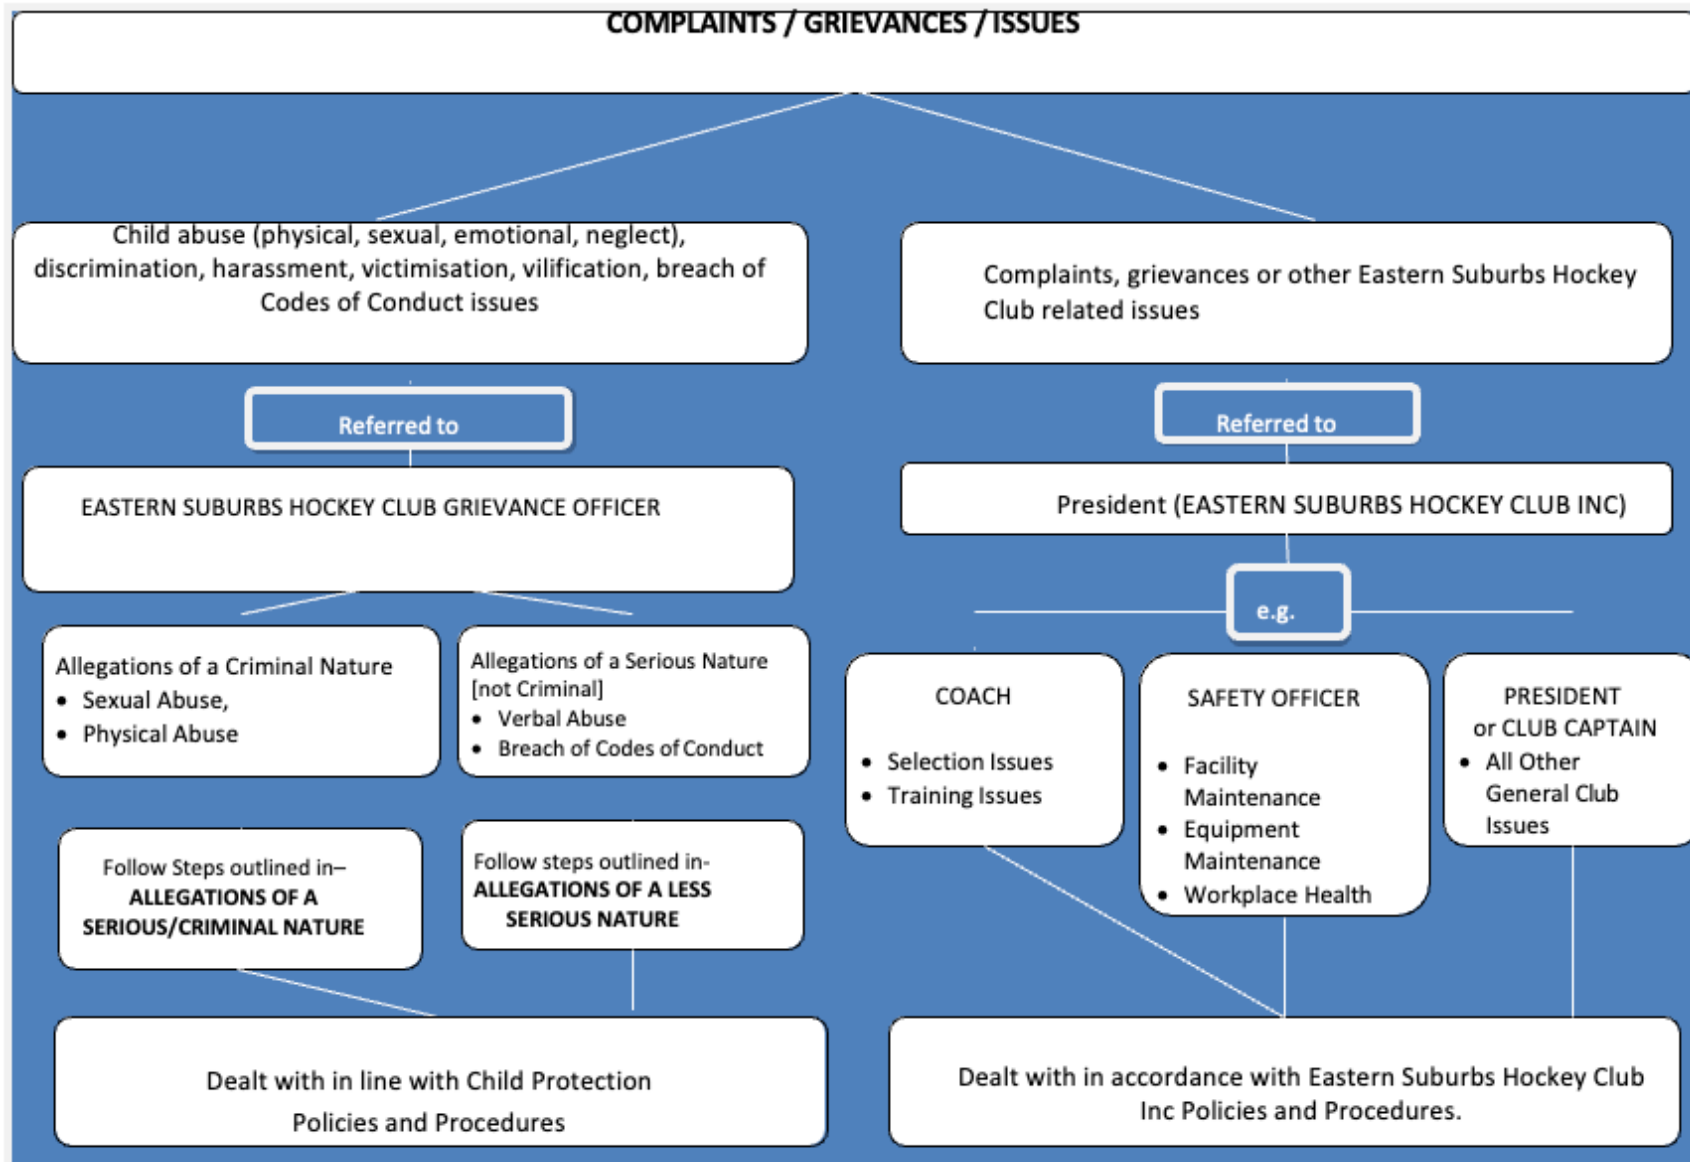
COMPLAINTS / GRIEVANCES / ISSUES

Child abuse (physical, sexual, emotional, neglect), discrimination, harassment, victimisation, vilification, breach of Codes of Conduct issues

Referred to

EASTERN SUBURBS HOCKEY CLUB GRIEVANCE OFFICER

Allegations of a Criminal Nature
- Sexual Abuse,
- Physical Abuse

Allegations of a Serious Nature [not Criminal]
- Verbal Abuse
- Breach of Codes of Conduct

Follow Steps outlined in– ALLEGATIONS OF A SERIOUS/CRIMINAL NATURE

Follow steps outlined in- ALLEGATIONS OF A LESS SERIOUS NATURE

Dealt with in line with Child Protection Policies and Procedures

Complaints, grievances or other Eastern Suburbs Hockey Club related issues

Referred to

President (EASTERN SUBURBS HOCKEY CLUB INC)

e.g.

COACH
- Selection Issues
- Training Issues

SAFETY OFFICER
- Facility Maintenance
- Equipment Maintenance
- Workplace Health

PRESIDENT or CLUB CAPTAIN
- All Other General Club Issues

Dealt with in accordance with Eastern Suburbs Hockey Club Inc Policies and Procedures.